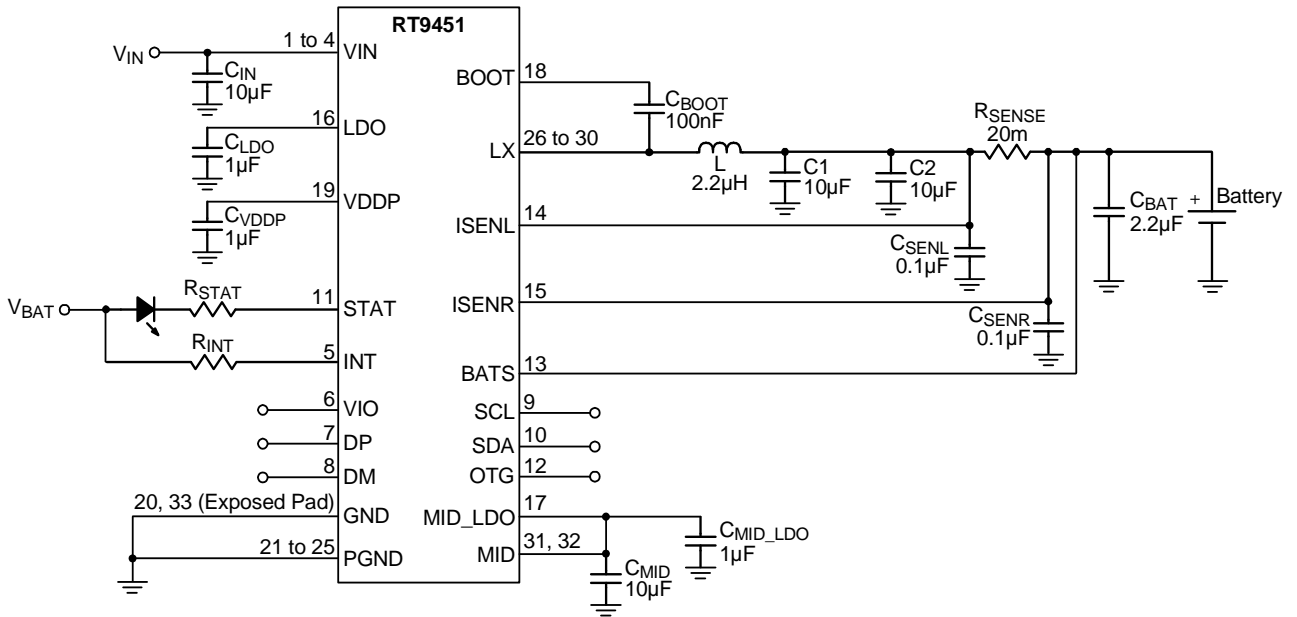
RT9451

$V_{IN}$
1 to 4
VIN
$C_{IN}$
10µF
16
LDO
$C_{LDO}$
1µF
19
VDDP
$C_{VDDP}$
1µF
$V_{BAT}$
$R_{STAT}$
11
STAT
$R_{INT}$
5
INT
6
VIO
7
DP
8
DM
20, 33 (Exposed Pad)
GND
21 to 25
PGND

BOOT
18
$C_{BOOT}$
100nF
LX
26 to 30
L
2.2µH
C1
10µF
C2
10µF
$R_{SENSE}$
20m
$C_{BAT}$
2.2µF
+
Battery
ISENL
14
$C_{SENL}$
0.1µF
ISENR
15
$C_{SENR}$
0.1µF
BATS
13
SCL
9
SDA
10
OTG
12
MID_LDO
17
$C_{MID\_LDO}$
1µF
MID
31, 32
$C_{MID}$
10µF